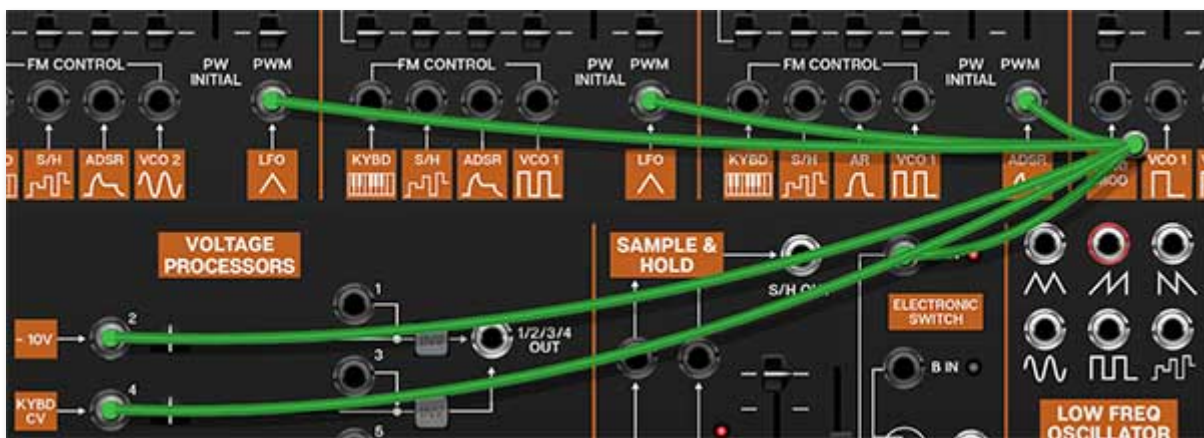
FM CONTROL
PW INITIAL
PWM
S/H
ADSR
VCO 2
LFO
FM CONTROL
PW INITIAL
PWM
KYBD
S/H
ADSR
VCO 1
LFO
FM CONTROL
PW INITIAL
PWM
KYBD
S/H
AR
VCO 1
ADSR
VCO 1
VOLTAGE PROCESSORS
SAMPLE & HOLD
S/H OUT
ELECTRONIC SWITCH
B IN
- 10V
2
1
3
1/2/3/4 OUT
KYBD CV
4
5
LOW FREQ OSCILLATOR